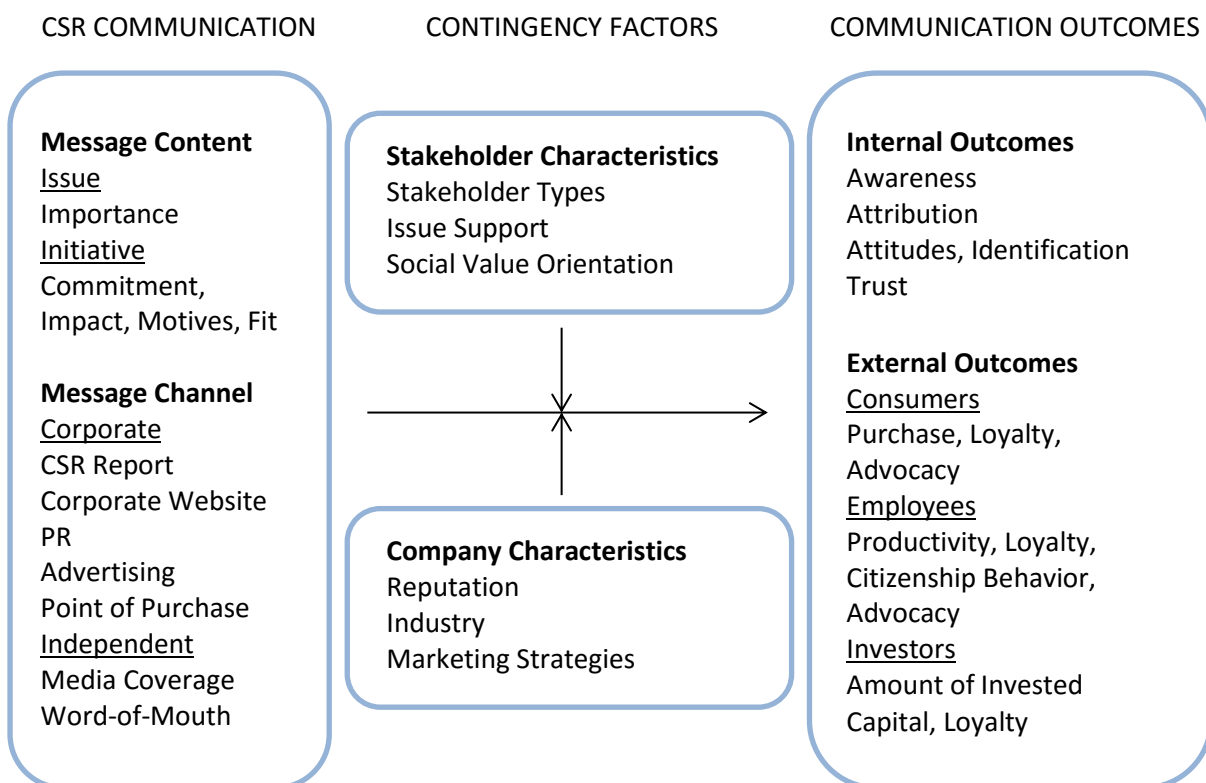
CSR COMMUNICATION

CONTINGENCY FACTORS

COMMUNICATION OUTCOMES

**Message Content**
Issue
Importance
Initiative
Commitment, Impact, Motives, Fit

**Message Channel**
Corporate
CSR Report
Corporate Website
PR
Advertising
Point of Purchase
Independent
Media Coverage
Word-of-Mouth

**Stakeholder Characteristics**
Stakeholder Types
Issue Support
Social Value Orientation

**Company Characteristics**
Reputation
Industry
Marketing Strategies

**Internal Outcomes**
Awareness
Attribution
Attitudes, Identification
Trust

**External Outcomes**
Consumers
Purchase, Loyalty, Advocacy
Employees
Productivity, Loyalty, Citizenship Behavior, Advocacy
Investors
Amount of Invested Capital, Loyalty